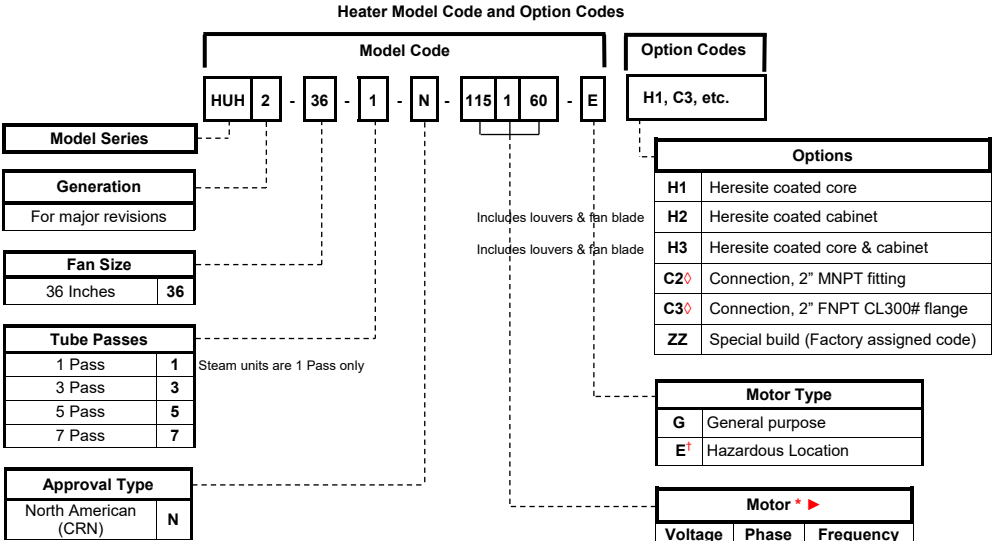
Heater Model Code and Option Codes

Model Code

HUH 2 - 36 - 1 - N - 115 1 60 - E

Option Codes

H1, C3, etc.

Model Series

Generation

For major revisions

Fan Size

| 36 Inches | 36 |
|---|---|

Tube Passes

| 1 Pass | 1 |
|---|---|
| 3 Pass | 3 |
| 5 Pass | 5 |
| 7 Pass | 7 |

Steam units are 1 Pass only

Approval Type

| North American (CRN) | N |
|---|---|

Options

| H1 | Heresite coated core |
|---|---|
| H2 | Heresite coated cabinet |
| H3 | Heresite coated core & cabinet |
| C2◊ | Connection, 2” MNPT fitting |
| C3◊ | Connection, 2” FNPT CL300# flange |
| ZZ | Special build (Factory assigned code) |

Includes louvers & fan blade

Includes louvers & fan blade

Motor Type

| G | General purpose |
|---|---|
| E† | Hazardous Location |

Motor * ►

| Voltage | Phase | Frequency |
|---|---|---|